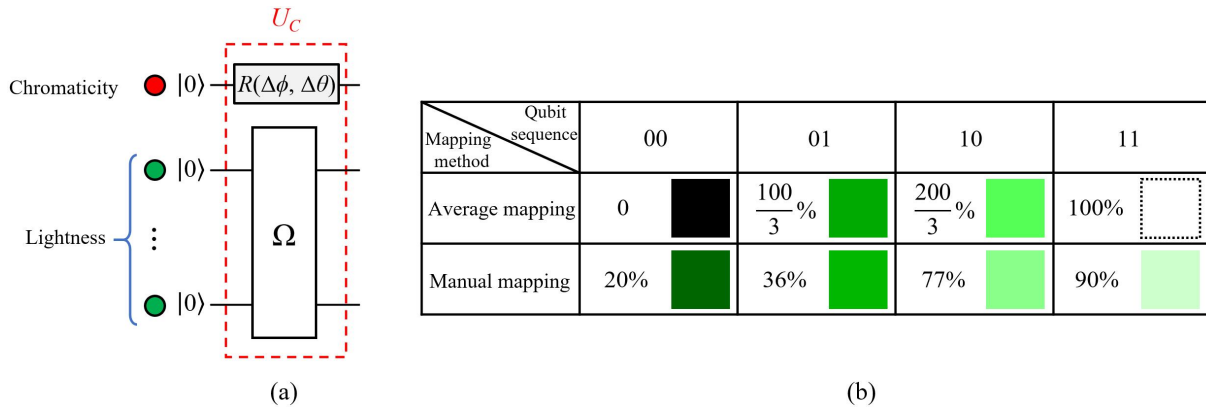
$U_C$

Chromaticity $|0\rangle$ $R(\Delta\phi, \Delta\theta)$

Lightness $|0\rangle$ $\vdots$ $|0\rangle$

$\Omega$

(a)

| Qubit sequence / Mapping method | 00 | 01 | 10 | 11 |
|---|---|---|---|---|
| Average mapping | 0 | $\frac{100}{3}$% | $\frac{200}{3}$% | 100% |
| Manual mapping | 20% | 36% | 77% | 90% |

(b)